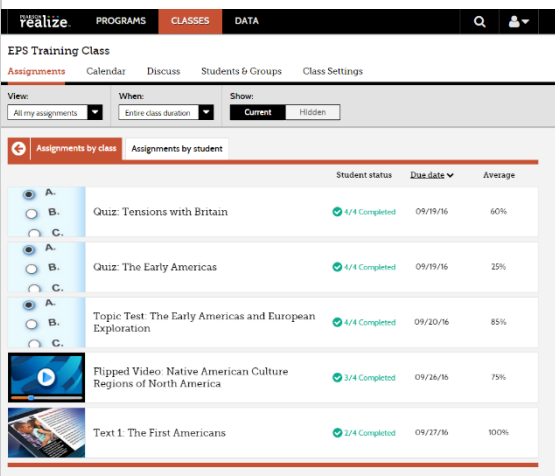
PEARSON realize. PROGRAMS CLASSES DATA

EPS Training Class

Assignments Calendar Discuss Students & Groups Class Settings

View: All my assignments
When: Entire class duration
Show: Current Hidden

Assignments by class Assignments by student

| | | Student status | Due date | Average |
|---|---|---|---|---|
| A. B. C. | Quiz: Tensions with Britain | 4/4 Completed | 09/19/16 | 60% |
| A. B. C. | Quiz: The Early Americas | 4/4 Completed | 09/19/16 | 25% |
| A. B. C. | Topic Test: The Early Americas and European Exploration | 4/4 Completed | 09/20/16 | 85% |
| | Flipped Video: Native American Culture Regions of North America | 3/4 Completed | 09/26/16 | 75% |
| | Text 1: The First Americans | 2/4 Completed | 09/27/16 | 100% |